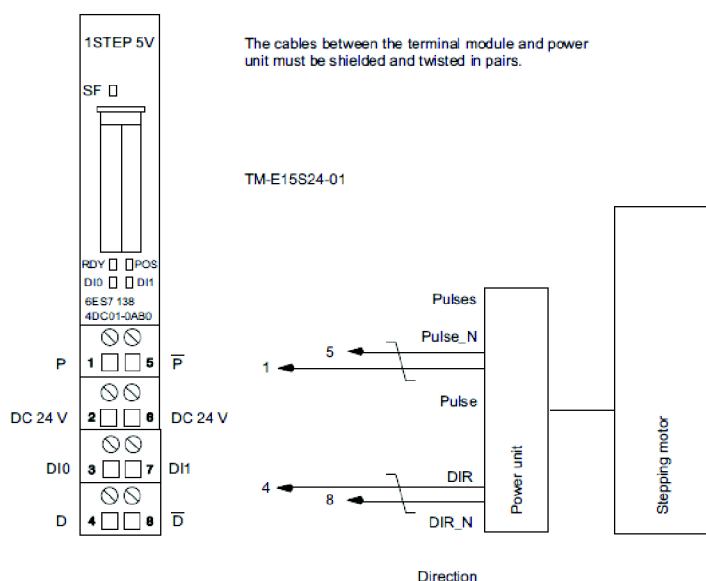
1STEP 5V

SF

RDY POS
DI0 DI1
6ES7 138
4DC01-0AB0

P 1 5 $\overline{P}$

DC 24 V 2 6 DC 24 V

DI0 3 7 DI1

D 4 8 $\overline{D}$

The cables between the terminal module and power unit must be shielded and twisted in pairs.

TM-E15S24-01

Pulses

Pulse_N

5

1

Pulse

DIR

4

8

DIR_N

Power unit

Stepping motor

Direction